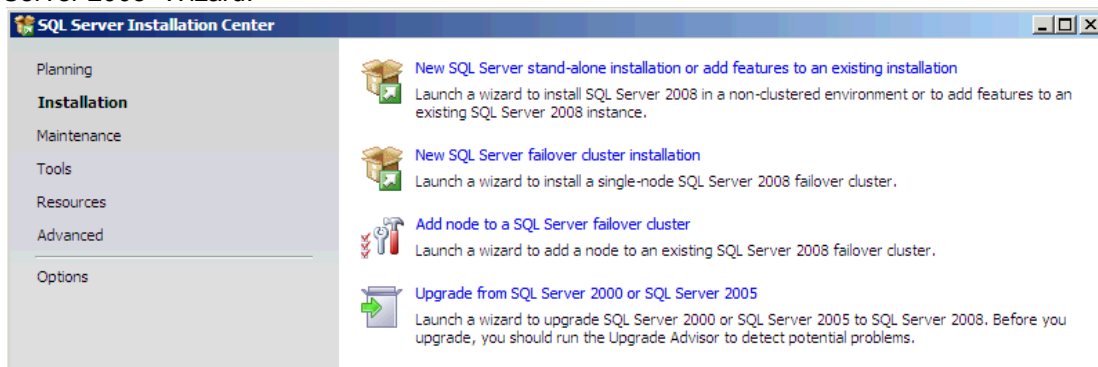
SQL Server Installation Center

Planning
Installation
Maintenance
Tools
Resources
Advanced
Options

New SQL Server stand-alone installation or add features to an existing installation
Launch a wizard to install SQL Server 2008 in a non-clustered environment or to add features to an existing SQL Server 2008 instance.

New SQL Server failover cluster installation
Launch a wizard to install a single-node SQL Server 2008 failover cluster.

Add node to a SQL Server failover cluster
Launch a wizard to add a node to an existing SQL Server 2008 failover cluster.

Upgrade from SQL Server 2000 or SQL Server 2005
Launch a wizard to upgrade SQL Server 2000 or SQL Server 2005 to SQL Server 2008. Before you upgrade, you should run the Upgrade Advisor to detect potential problems.